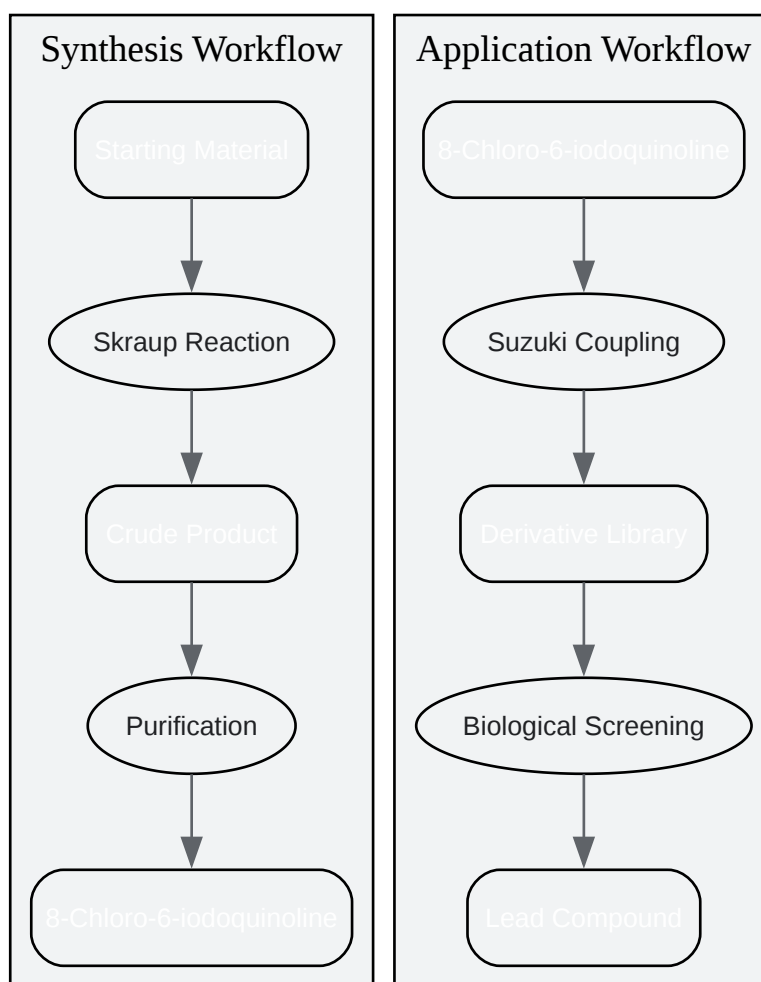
Synthesis Workflow

Starting Material

Skraup Reaction

Crude Product

Purification

8-Chloro-6-iodoquinoline

Application Workflow

8-Chloro-6-iodoquinoline

Suzuki Coupling

Derivative Library

Biological Screening

Lead Compound